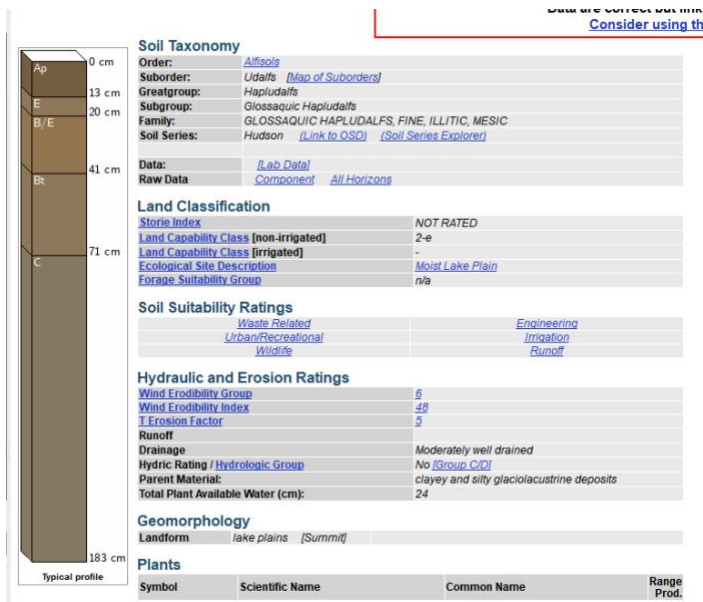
Data are correct but link
Consider using th

Ap
E
B/E
Bt
C
0 cm
13 cm
20 cm
41 cm
71 cm
183 cm
Typical profile

Soil Taxonomy

| | |
|---|---|
| Order: | Alfisols |
| Suborder: | Udalfs [Map of Suborders] |
| Greatgroup: | Hapludalfs |
| Subgroup: | Glossaquic Hapludalfs |
| Family: | GLOSSAQUIC HAPLUDALFS, FINE, ILLITIC, MESIC |
| Soil Series: | Hudson (Link to OSD) (Soil Series Explorer) |
| Data: | [Lab Data] |
| Raw Data | Component All Horizons |

Land Classification

| | |
|---|---|
| Storie Index | NOT RATED |
| Land Capability Class [non-irrigated] | 2-e |
| Land Capability Class [irrigated] | - |
| Ecological Site Description | Moist Lake Plain |
| Forage Suitability Group | n/a |

Soil Suitability Ratings

| | |
|---|---|
| Waste Related | Engineering |
| Urban/Recreational | Irrigation |
| Wildlife | Runoff |

Hydraulic and Erosion Ratings

| | |
|---|---|
| Wind Erodibility Group | 6 |
| Wind Erodibility Index | 48 |
| T Erosion Factor | 5 |
| Runoff | |
| Drainage | Moderately well drained |
| Hydric Rating / Hydrologic Group | No [Group C/D] |
| Parent Material: | clayey and silty glaciolacustrine deposits |
| Total Plant Available Water (cm): | 24 |

Geomorphology

| | |
|---|---|
| Landform | lake plains [Summit] |

Plants

| Symbol | Scientific Name | Common Name | Range Prod. |
|---|---|---|---|